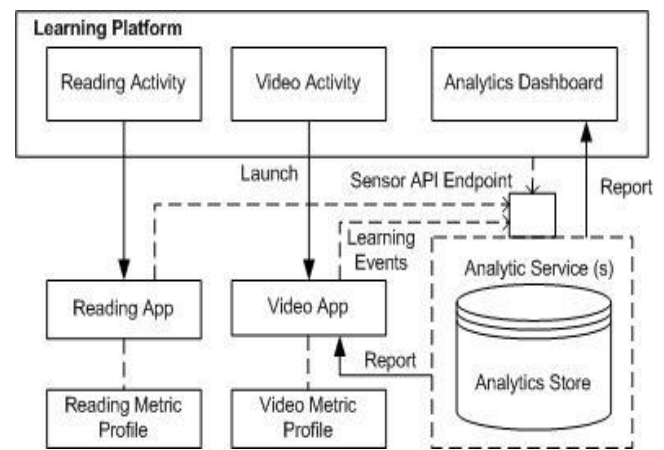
Learning Platform

Reading Activity

Video Activity

Analytics Dashboard

Launch

Sensor API Endpoint

Report

Learning Events

Analytic Service (s)

Reading App

Video App

Report

Analytics Store

Reading Metric Profile

Video Metric Profile